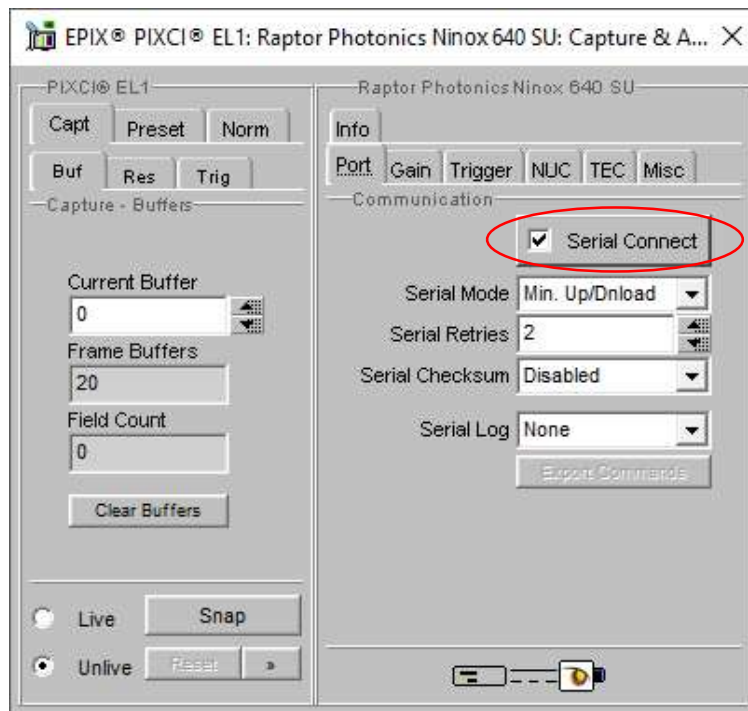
EPIX® PIXCI® EL1: Raptor Photonics Ninox 640 SU: Capture & A... ×

PIXCI® EL1

Capt Preset Norm

Buf Res Trig

Capture - Buffers

Current Buffer
0

Frame Buffers
20

Field Count
0

Clear Buffers

Live Snap

Unlive Reset »

Raptor Photonics Ninox 640 SU

Info

Port Gain Trigger NUC TEC Misc

Communication

☑ Serial Connect

Serial Mode Min. Up/Dnload

Serial Retries 2

Serial Checksum Disabled

Serial Log None

Export Commands